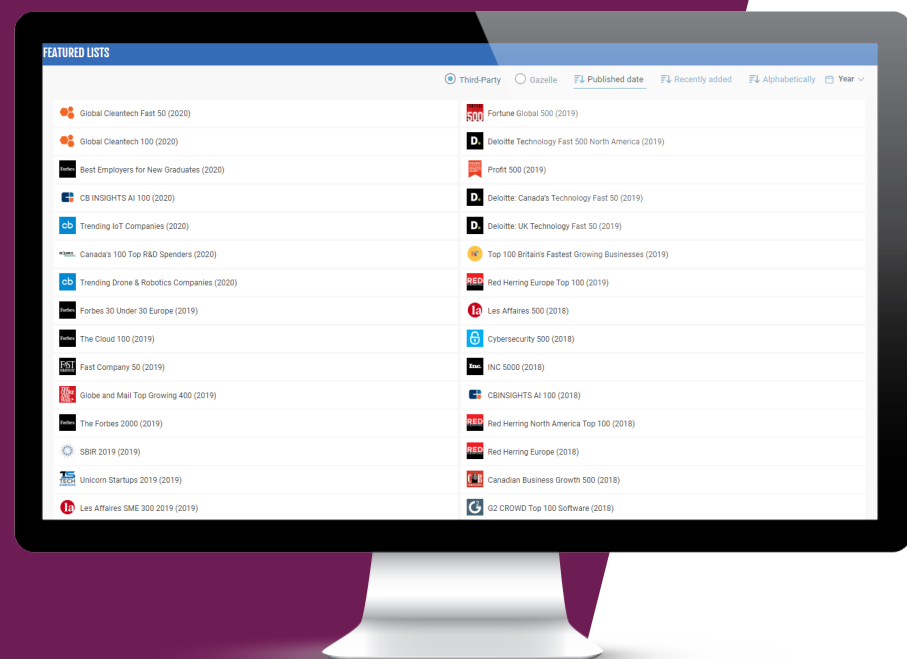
FEATURED LISTS

Third-Party Gazelle Published date Recently added Alphabetically Year

| | |
|---|---|
| Global Cleantech Fast 50 (2020) | Fortune Global 500 (2019) |
| Global Cleantech 100 (2020) | Deloitte Technology Fast 500 North America (2019) |
| Best Employers for New Graduates (2020) | Profit 500 (2019) |
| CB INSIGHTS AI 100 (2020) | Deloitte: Canada's Technology Fast 50 (2019) |
| Trending IoT Companies (2020) | Deloitte: UK Technology Fast 50 (2019) |
| Canada's 100 Top R&D Spenders (2020) | Top 100 Britain's Fastest Growing Businesses (2019) |
| Trending Drone & Robotics Companies (2020) | Red Herring Europe Top 100 (2019) |
| Forbes 30 Under 30 Europe (2019) | Les Affaires 500 (2018) |
| The Cloud 100 (2019) | Cybersecurity 500 (2018) |
| Fast Company 50 (2019) | INC 5000 (2018) |
| Globe and Mail Top Growing 400 (2019) | CBINSIGHTS AI 100 (2018) |
| The Forbes 2000 (2019) | Red Herring North America Top 100 (2018) |
| SBIR 2019 (2019) | Red Herring Europe (2018) |
| Unicorn Startups 2019 (2019) | Canadian Business Growth 500 (2018) |
| Les Affaires SME 300 2019 (2019) | G2 CROWD Top 100 Software (2018) |